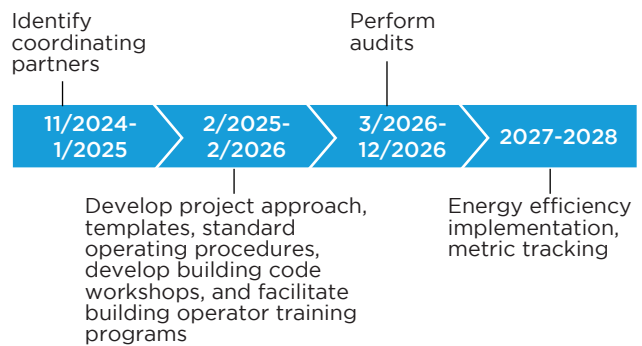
Identify coordinating partners

Perform audits

11/2024-1/2025

2/2025-2/2026

3/2026-12/2026

2027-2028

Develop project approach, templates, standard operating procedures, develop building code workshops, and facilitate building operator training programs

Energy efficiency implementation, metric tracking